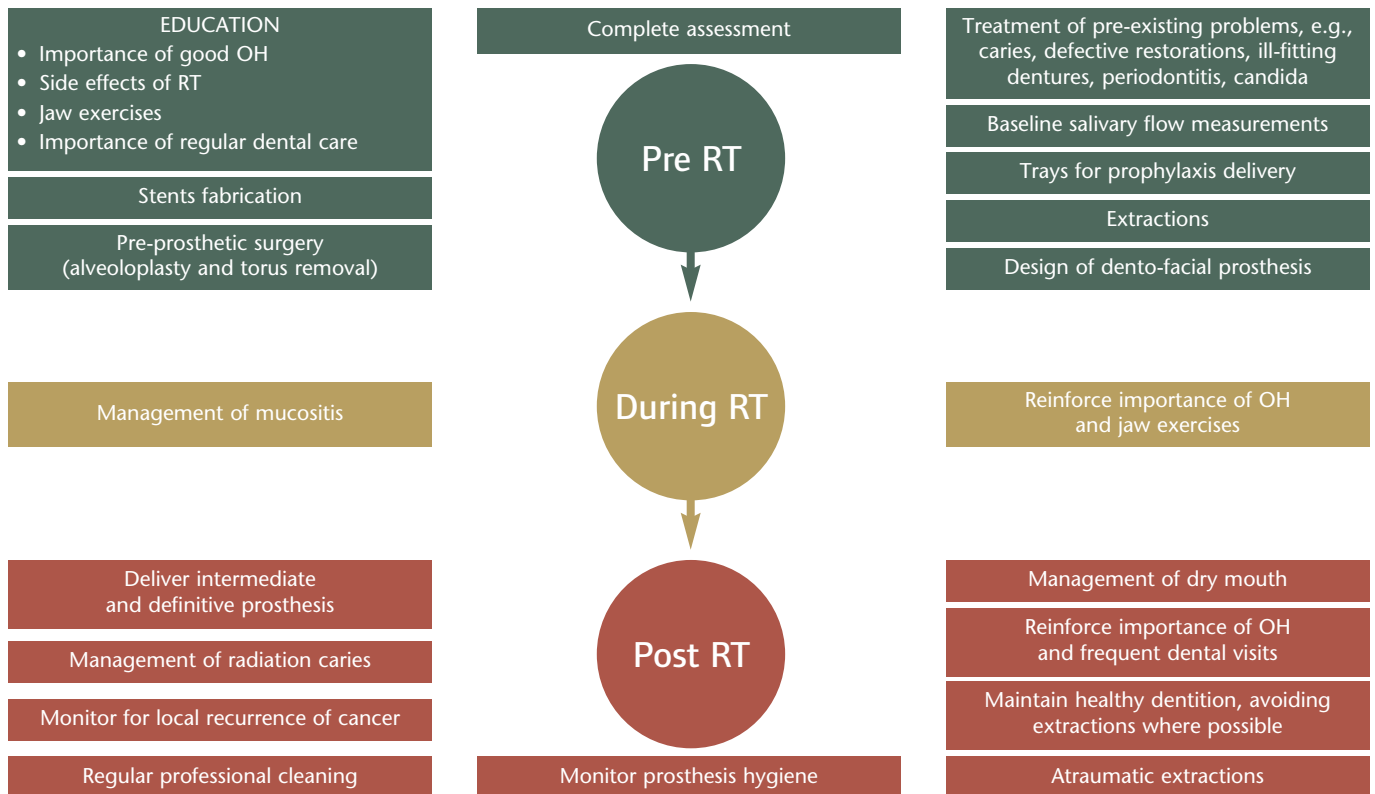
EDUCATION
- Importance of good OH
- Side effects of RT
- Jaw exercises
- Importance of regular dental care

Stents fabrication

Pre-prosthetic surgery (alveoloplasty and torus removal)

Complete assessment

Pre RT

Treatment of pre-existing problems, e.g., caries, defective restorations, ill-fitting dentures, periodontitis, candida

Baseline salivary flow measurements

Trays for prophylaxis delivery

Extractions

Design of dento-facial prosthesis

Management of mucositis

During RT

Reinforce importance of OH and jaw exercises

Deliver intermediate and definitive prosthesis

Management of radiation caries

Monitor for local recurrence of cancer

Regular professional cleaning

Post RT

Monitor prosthesis hygiene

Management of dry mouth

Reinforce importance of OH and frequent dental visits

Maintain healthy dentition, avoiding extractions where possible

Atraumatic extractions